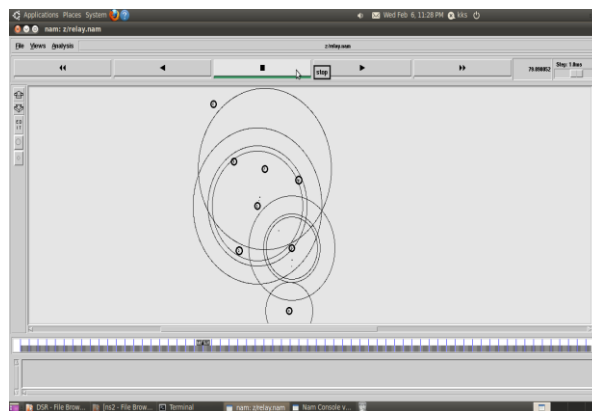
Applications Places System

Wed Feb 6, 11:28 PM kks

nam: z/relay.nam

File Views Analysis

z/relay.nam

stop

79.898852

Step: 1.8ms

DSR - File Brow... [ns2 - File Brow... Terminal nam: z/relay.nam Nam Console v...